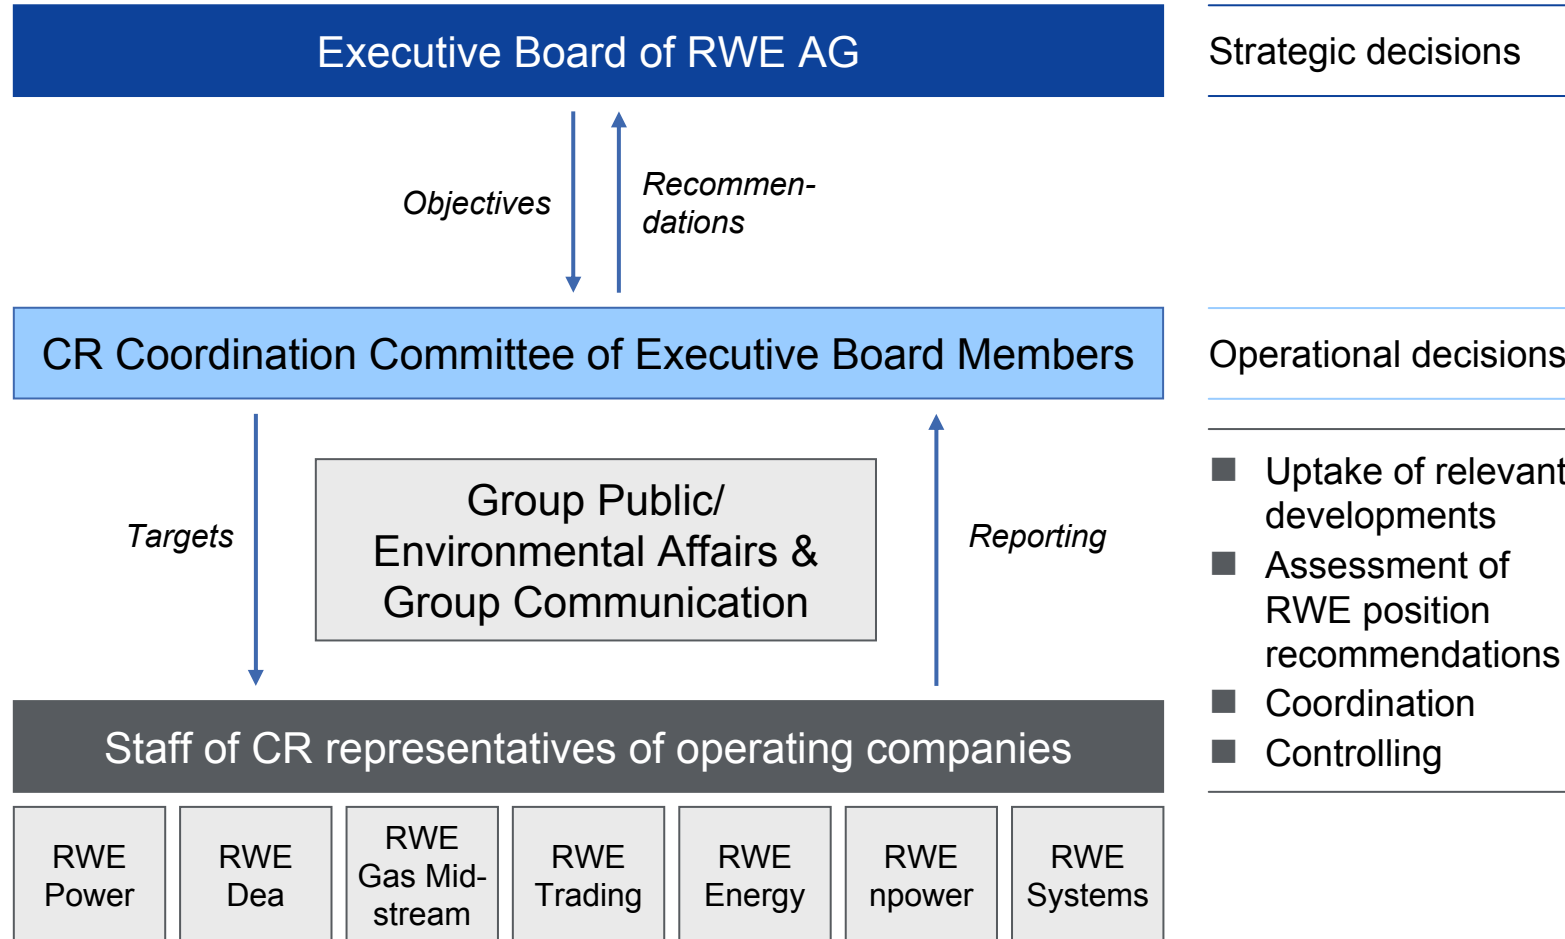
Executive Board of RWE AG

Strategic decisions

Objectives

Recommendations

CR Coordination Committee of Executive Board Members

Operational decisions

- Uptake of relevant developments
- Assessment of RWE position recommendations
- Coordination
- Controlling

Targets

Group Public/ Environmental Affairs & Group Communication

Reporting

Staff of CR representatives of operating companies

| RWE Power | RWE Dea | RWE Gas Midstream | RWE Trading | RWE Energy | RWE npower | RWE Systems |
|---|---|---|---|---|---|---|